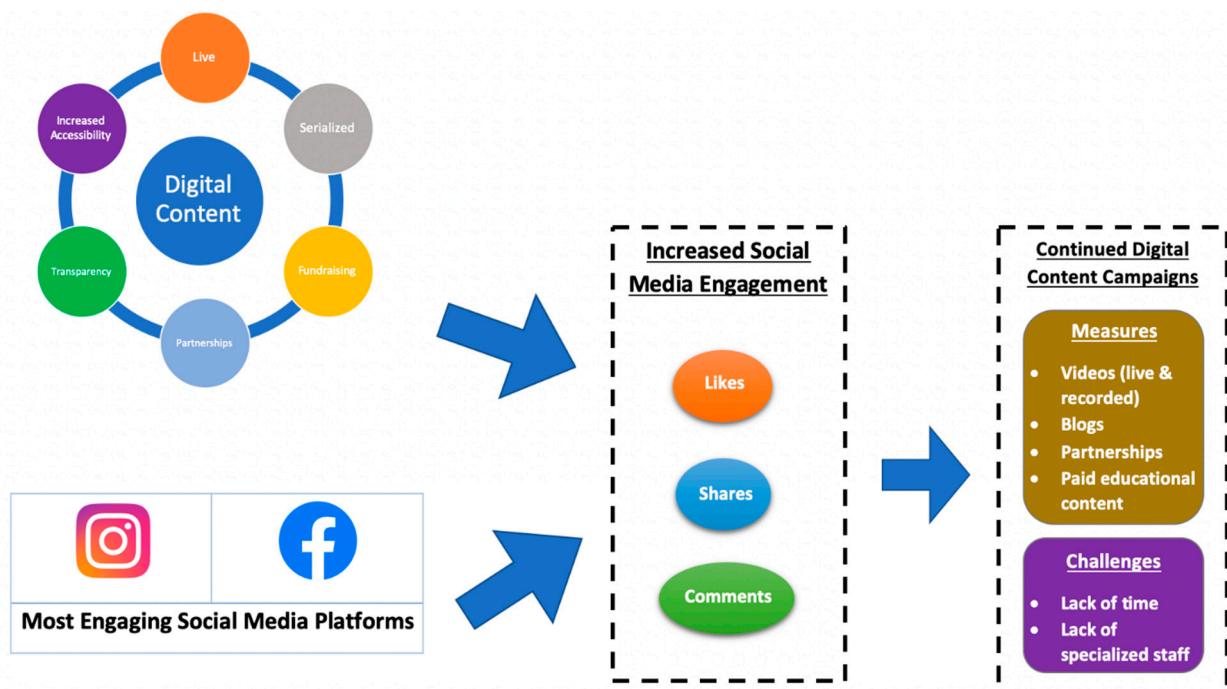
Live

Serialized

Fundraising

Partnerships

Transparency

Increased Accessibility

Digital Content

Most Engaging Social Media Platforms

Increased Social Media Engagement

Likes

Shares

Comments

Continued Digital Content Campaigns

Measures

- Videos (live & recorded)
- Blogs
- Partnerships
- Paid educational content

Challenges

- Lack of time
- Lack of specialized staff